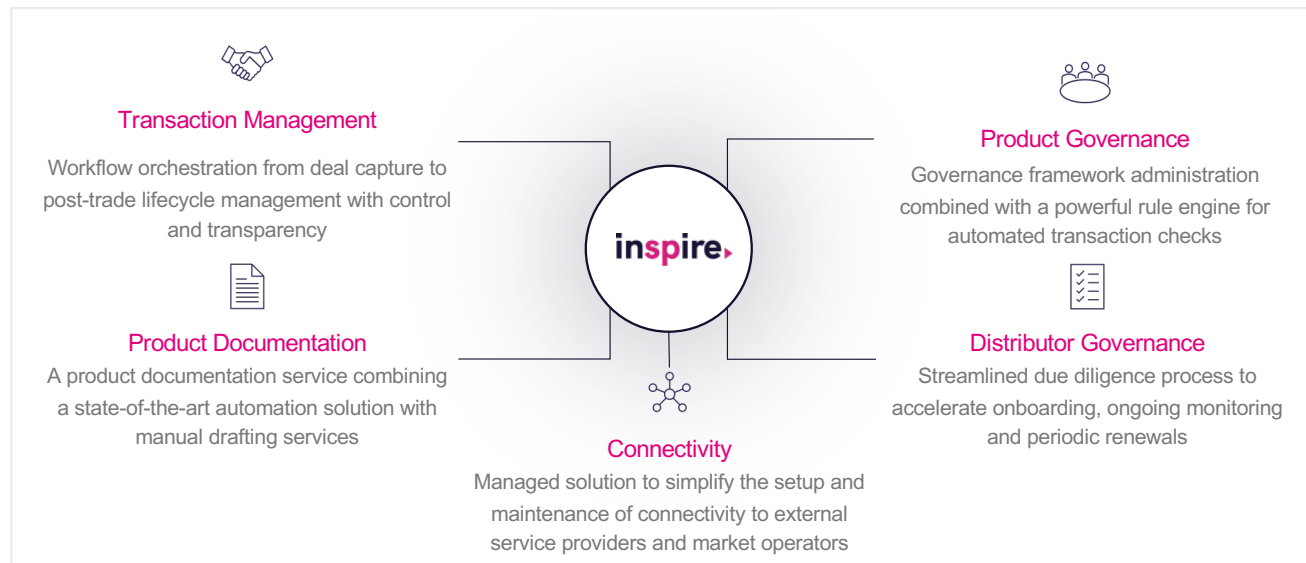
Transaction Management

Workflow orchestration from deal capture to post-trade lifecycle management with control and transparency

Product Documentation

A product documentation service combining a state-of-the-art automation solution with manual drafting services

inspire

Product Governance

Governance framework administration combined with a powerful rule engine for automated transaction checks

Distributor Governance

Streamlined due diligence process to accelerate onboarding, ongoing monitoring and periodic renewals

Connectivity

Managed solution to simplify the setup and maintenance of connectivity to external service providers and market operators